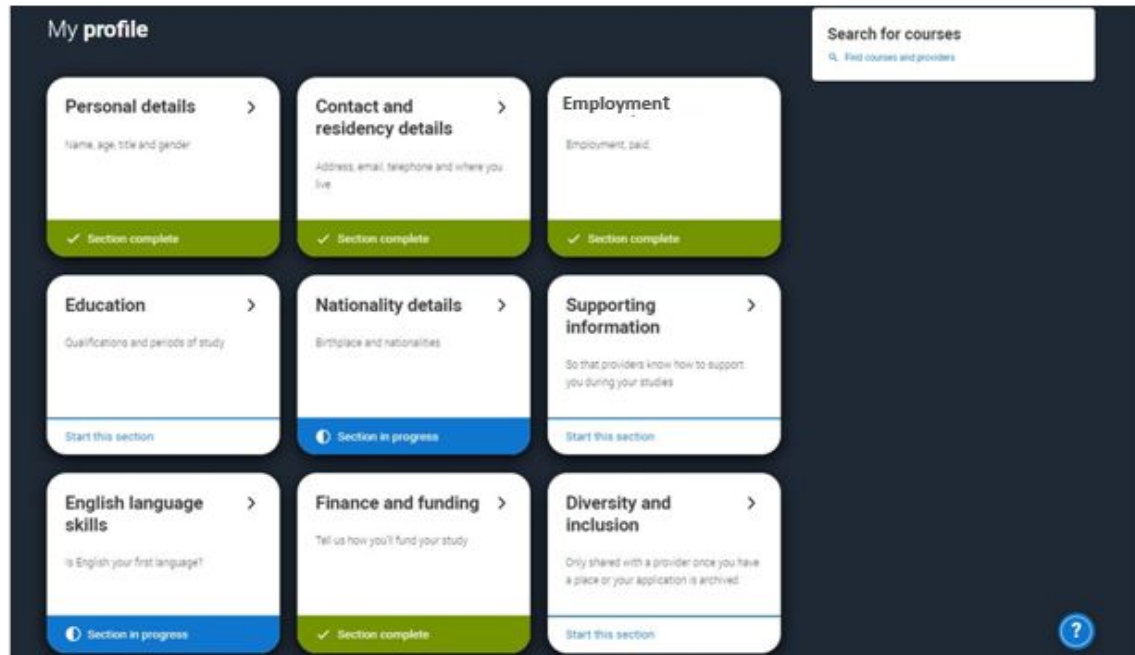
My **profile**

Search for courses
Find courses and providers

Personal details >
Name, age, title and gender
✓ Section complete

Contact and residency details >
Address, email, telephone and where you live
✓ Section complete

Employment
Employment, paid,
✓ Section complete

Education >
Qualifications and periods of study
Start this section

Nationality details >
Birthplace and nationalities
Section in progress

Supporting information >
So that providers know how to support you during your studies
Start this section

English language skills >
Is English your first language?
Section in progress

Finance and funding >
Tell us how you'll fund your study
✓ Section complete

Diversity and inclusion >
Only shared with a provider once you have a place or your application is archived
Start this section

?